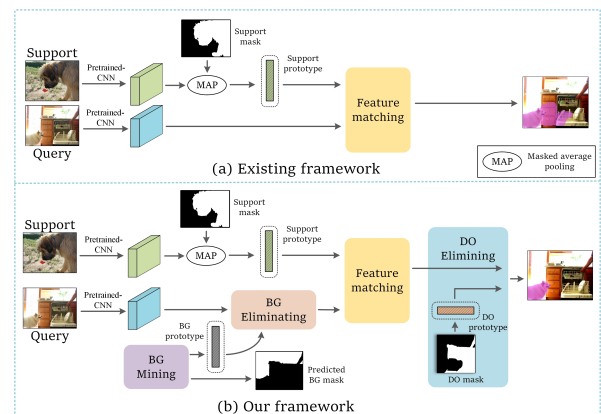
Support

Pretrained-CNN

Support mask

MAP

Support prototype

Feature matching

Pretrained-CNN

Query

(a) Existing framework

MAP Masked average pooling

Support

Pretrained-CNN

Support mask

MAP

Support prototype

Feature matching

DO Elimining

Pretrained-CNN

BG Eliminating

DO prototype

BG prototype

Query

BG Mining

Predicted BG mask

DO mask

(b) Our framework